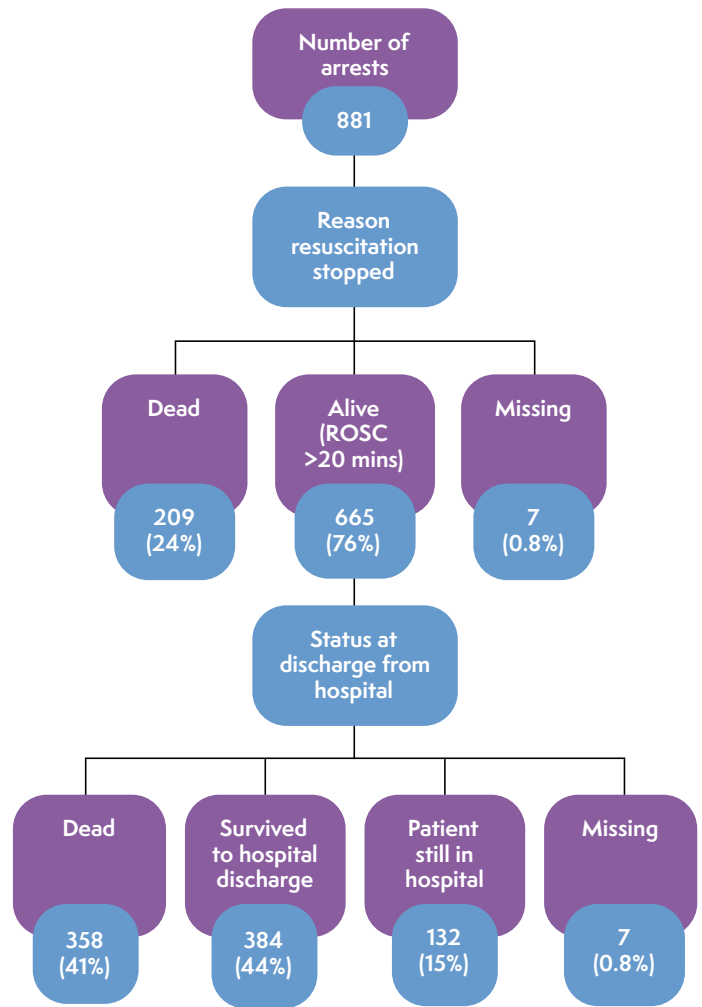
Number of arrests

881

Reason resuscitation stopped

Dead

209 (24%)

Alive (ROSC >20 mins)

665 (76%)

Missing

7 (0.8%)

Status at discharge from hospital

Dead

358 (41%)

Survived to hospital discharge

384 (44%)

Patient still in hospital

132 (15%)

Missing

7 (0.8%)